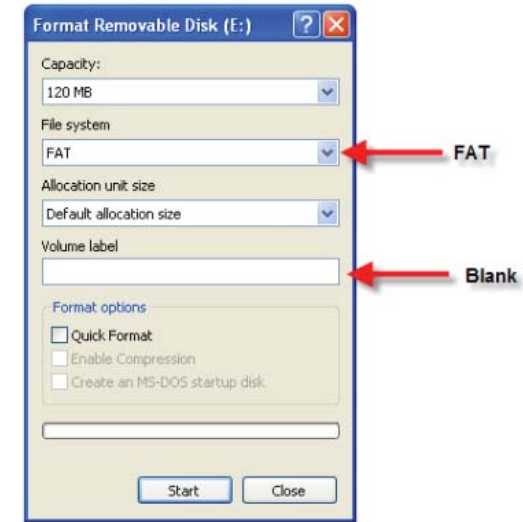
Format Removable Disk (E:)

Capacity:

120 MB

File system

FAT

FAT

Allocation unit size

Default allocation size

Volume label

Blank

Format options

Quick Format

Enable Compression

Create an MS-DOS startup disk

Start

Close